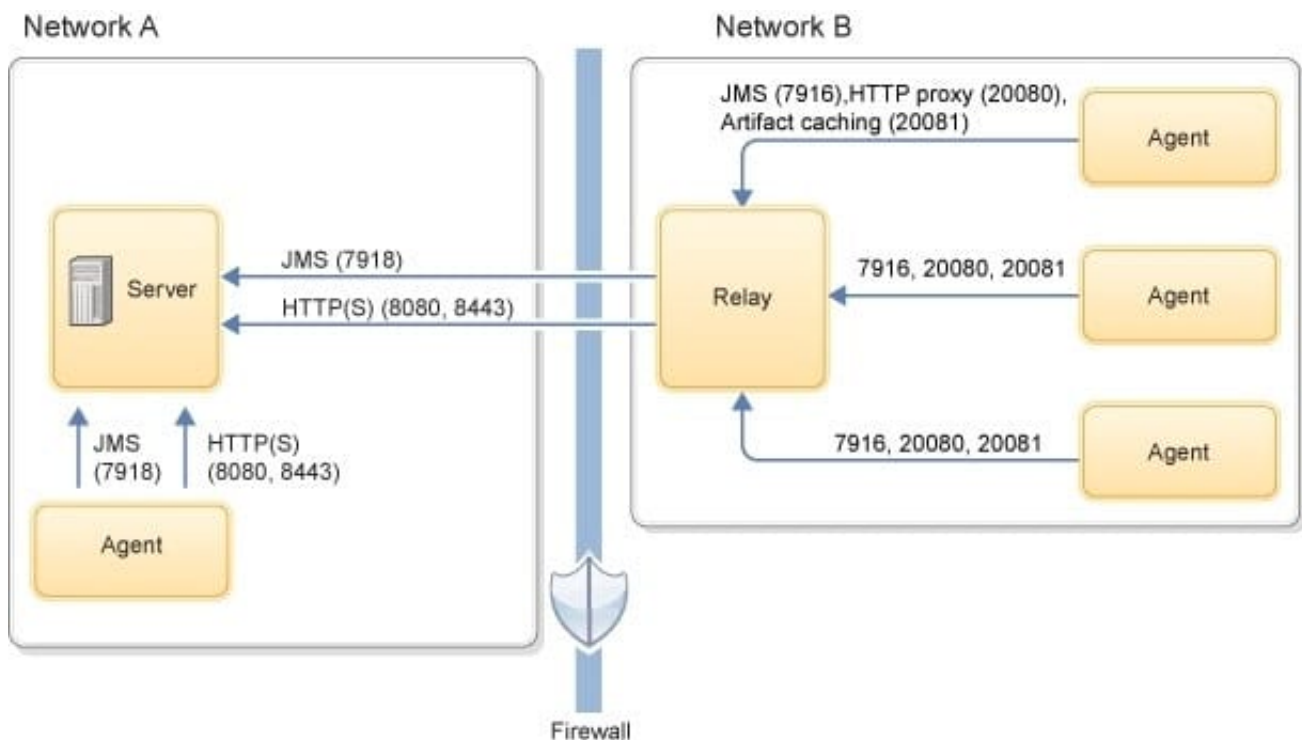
Network A

Network B

JMS (7916),HTTP proxy (20080), Artifact caching (20081)

Agent

Server

JMS (7918)

HTTP(S) (8080, 8443)

Relay

7916, 20080, 20081

Agent

7916, 20080, 20081

Agent

JMS (7918)

HTTP(S) (8080, 8443)

Agent

Firewall